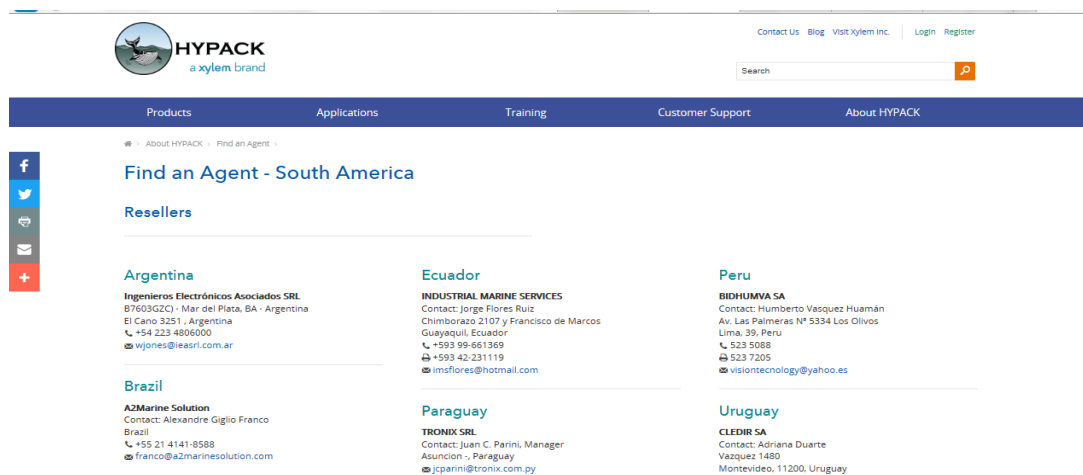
HYPACK
a xylem brand

Contact Us Blog Visit Xylem Inc. Login Register

Search

Products Applications Training Customer Support About HYPACK

About HYPACK › Find an Agent ›

Find an Agent - South America

Resellers

Argentina

Ingenieros Electrónicos Asociados SRL
B7603GZC) - Mar del Plata, BA - Argentina
El Cano 3251 , Argentina
+54 223 4806000
wjones@ieasrl.com.ar

Brazil

A2Marine Solution
Contact: Alexandre Giglio Franco
Brazil
+55 21 4141-8588
franco@a2marinesolution.com

Ecuador

INDUSTRIAL MARINE SERVICES
Contact: Jorge Flores Ruiz
Chimborazo 2107 y Francisco de Marcos
Guayaquil, Ecuador
+593 99-661369
+593 42-231119
imsflores@hotmail.com

Paraguay

TRONIX SRL
Contact: Juan C. Parini, Manager
Asuncion -, Paraguay
jcparini@tronix.com.py

Peru

BIDHUMVA SA
Contact: Humberto Vasquez Huamán
Av. Las Palmeras Nº 5334 Los Olivos
Lima, 39, Peru
523 5088
523 7205
visiontecnology@yahoo.es

Uruguay

CLEDIR SA
Contact: Adriana Duarte
Vazquez 1480
Montevideo, 11200, Uruguay